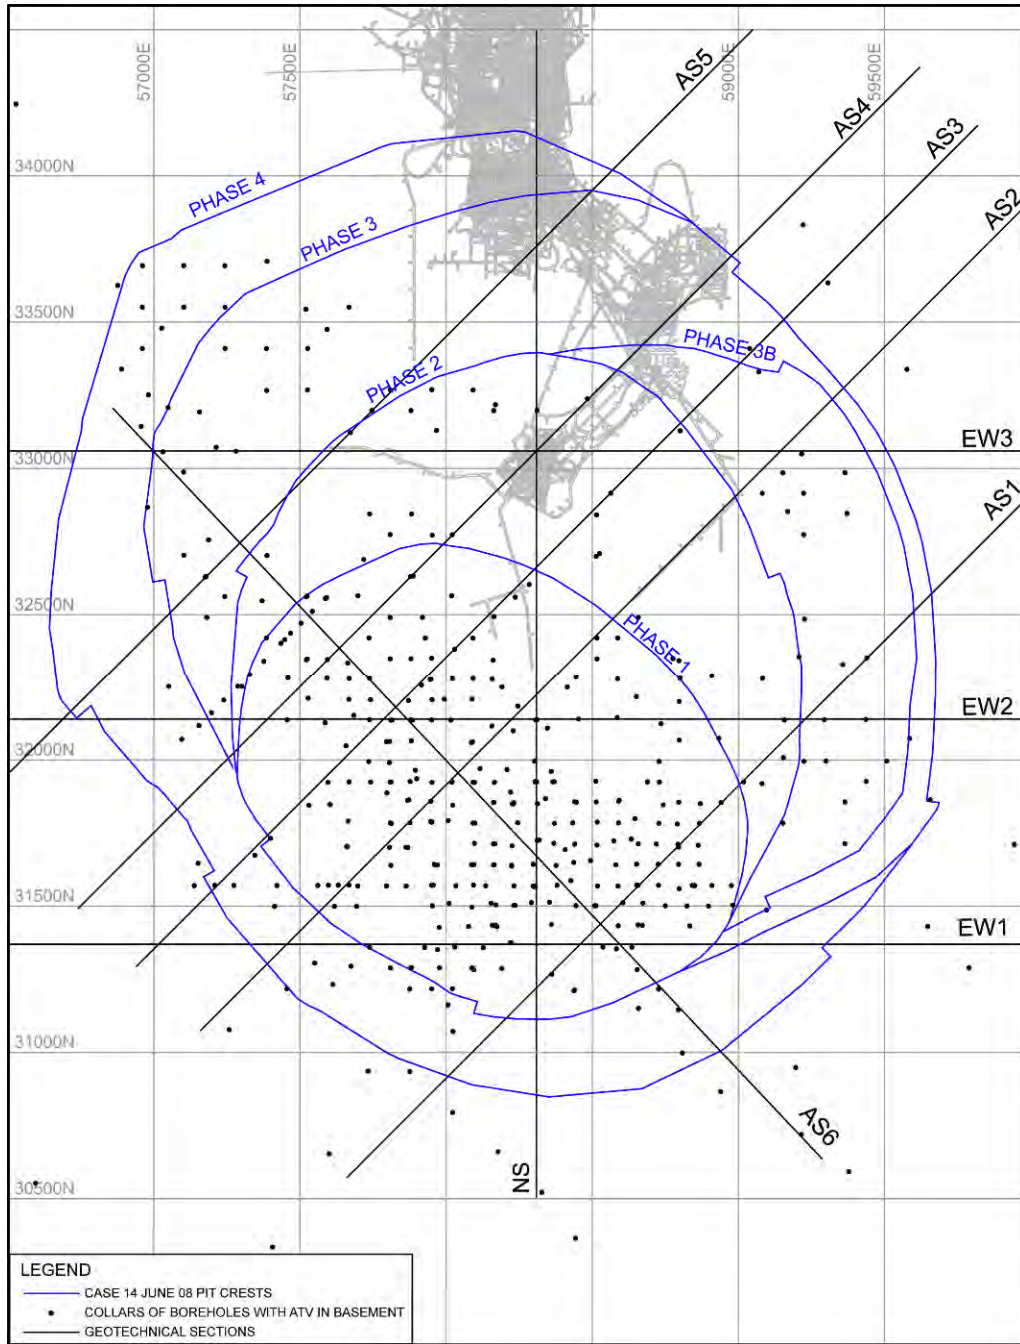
57000E
57500E
59000E
59500E
AS5
AS4
AS3
AS2
34000N
PHASE 4
PHASE 3
33500N
PHASE 3B
PHASE 2
EW3
33000N
AS1
32500N
PHASE 1
EW2
32000N
31500N
EW1
31000N
AS6
NS
30500N

LEGEND
CASE 14 JUNE 08 PIT CRESTS
COLLARS OF BOREHOLES WITH ATV IN BASEMENT
GEOTECHNICAL SECTIONS